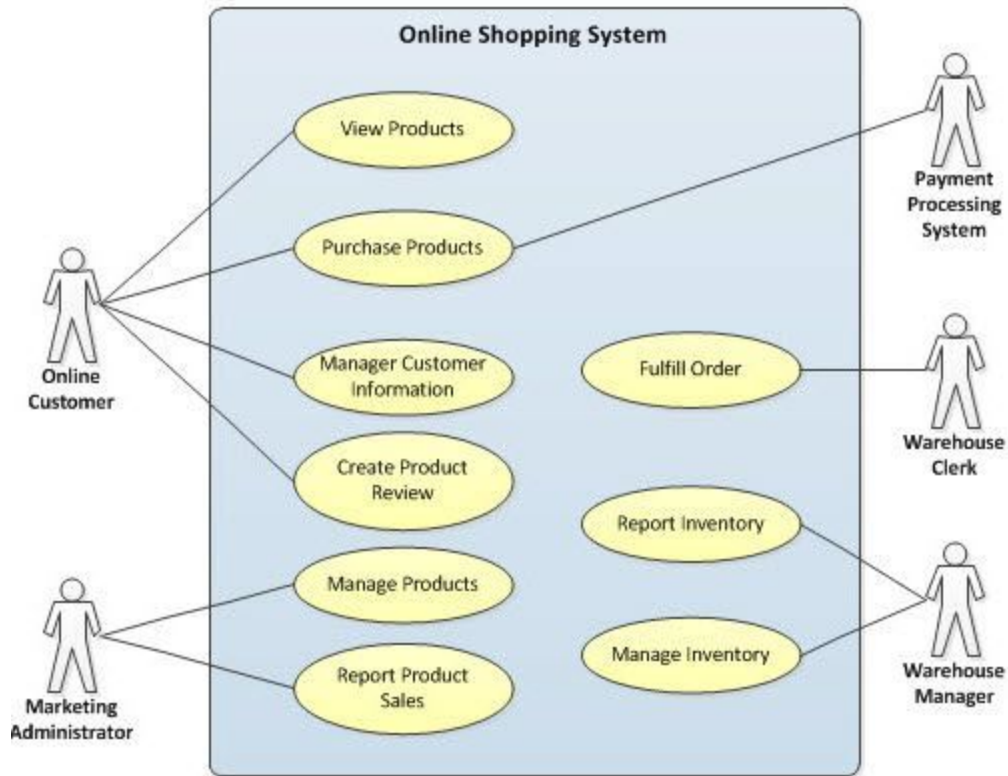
Online Shopping System

View Products

Purchase Products

Manager Customer Information

Create Product Review

Manage Products

Report Product Sales

Fulfill Order

Report Inventory

Manage Inventory

Online Customer

Marketing Administrator

Payment Processing System

Warehouse Clerk

Warehouse Manager